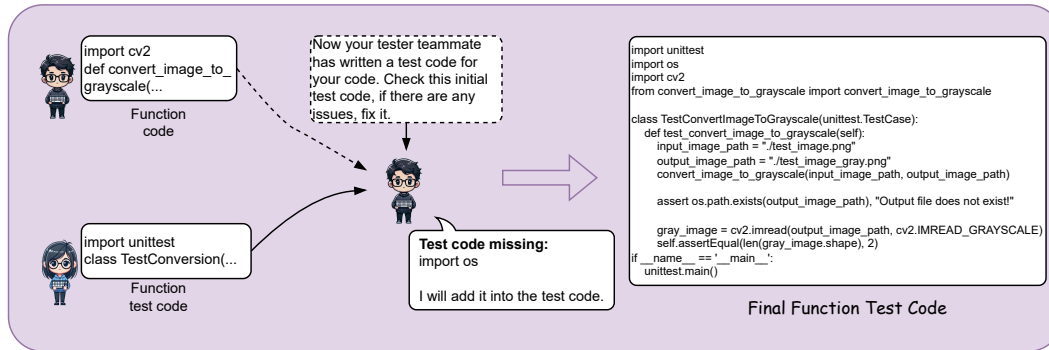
import cv2
def convert_image_to_grayscale(...

Function code

Now your tester teammate has written a test code for your code. Check this initial test code, if there are any issues, fix it.

import unittest
class TestConversion(...

Function test code

**Test code missing:**
import os

I will add it into the test code.

import unittest
import os
import cv2
from convert_image_to_grayscale import convert_image_to_grayscale

class TestConvertImageToGrayscale(unittest.TestCase):
    def test_convert_image_to_grayscale(self):
        input_image_path = "./test_image.png"
        output_image_path = "./test_image_gray.png"
        convert_image_to_grayscale(input_image_path, output_image_path)

        assert os.path.exists(output_image_path), "Output file does not exist!"

        gray_image = cv2.imread(output_image_path, cv2.IMREAD_GRAYSCALE)
        self.assertEqual(len(gray_image.shape), 2)
if __name__ == '__main__':
    unittest.main()

Final Function Test Code